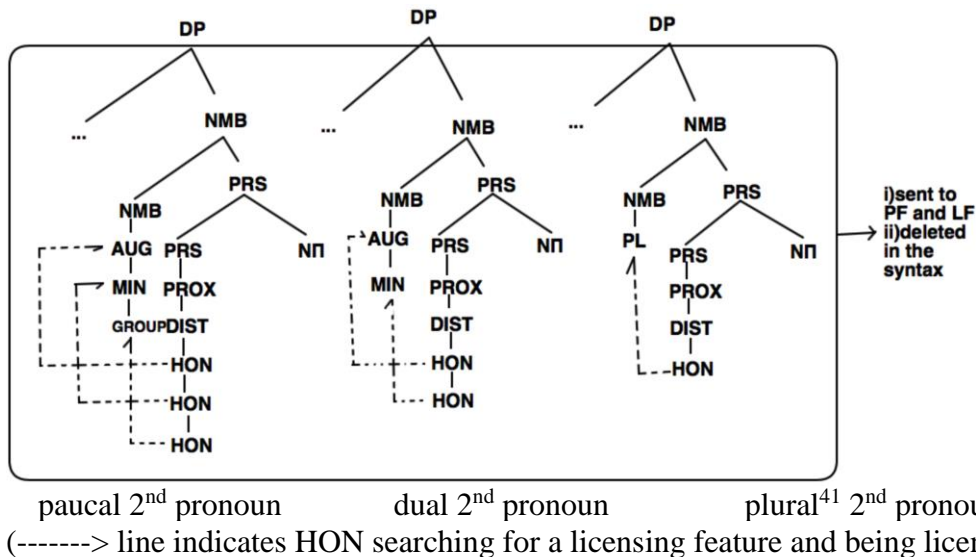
DP DP DP

... NMB ... NMB ... NMB

NMB PRS NMB PRS NMB PRS

AUG PRS NΠ AUG PRS NΠ PL PRS NΠ

MIN PROX MIN PROX PROX

GROUP DIST DIST DIST

HON HON HON

HON HON

HON

i)sent to PF and LF ii)deleted in the syntax

paucal 2$^{nd}$ pronoun dual 2$^{nd}$ pronoun plural$^{41}$ 2$^{nd}$ pronou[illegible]

(-------> line indicates HON searching for a licensing feature and being licen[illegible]